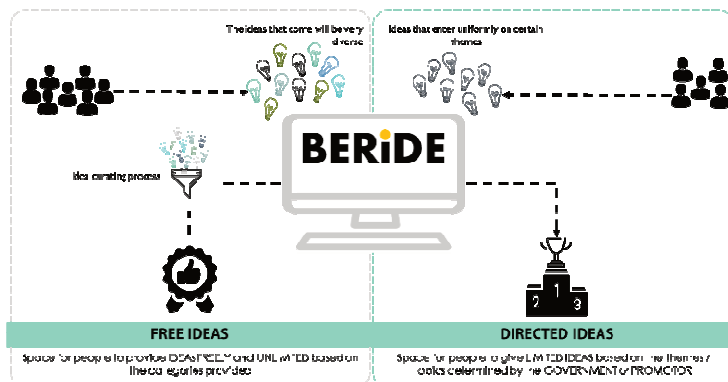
The ideas that come will be very diverse

Ideas that enter uniformly on certain themes

BERiDE

Idea curating process

1
2
3

FREE IDEAS

Space for people to provide IDEAS FREELY and UNLIMITED based on the categories provided

DIRECTED IDEAS

Space for people to give LIMITED IDEAS based on the themes / topics determined by the GOVERNMENT or PROMOTOR